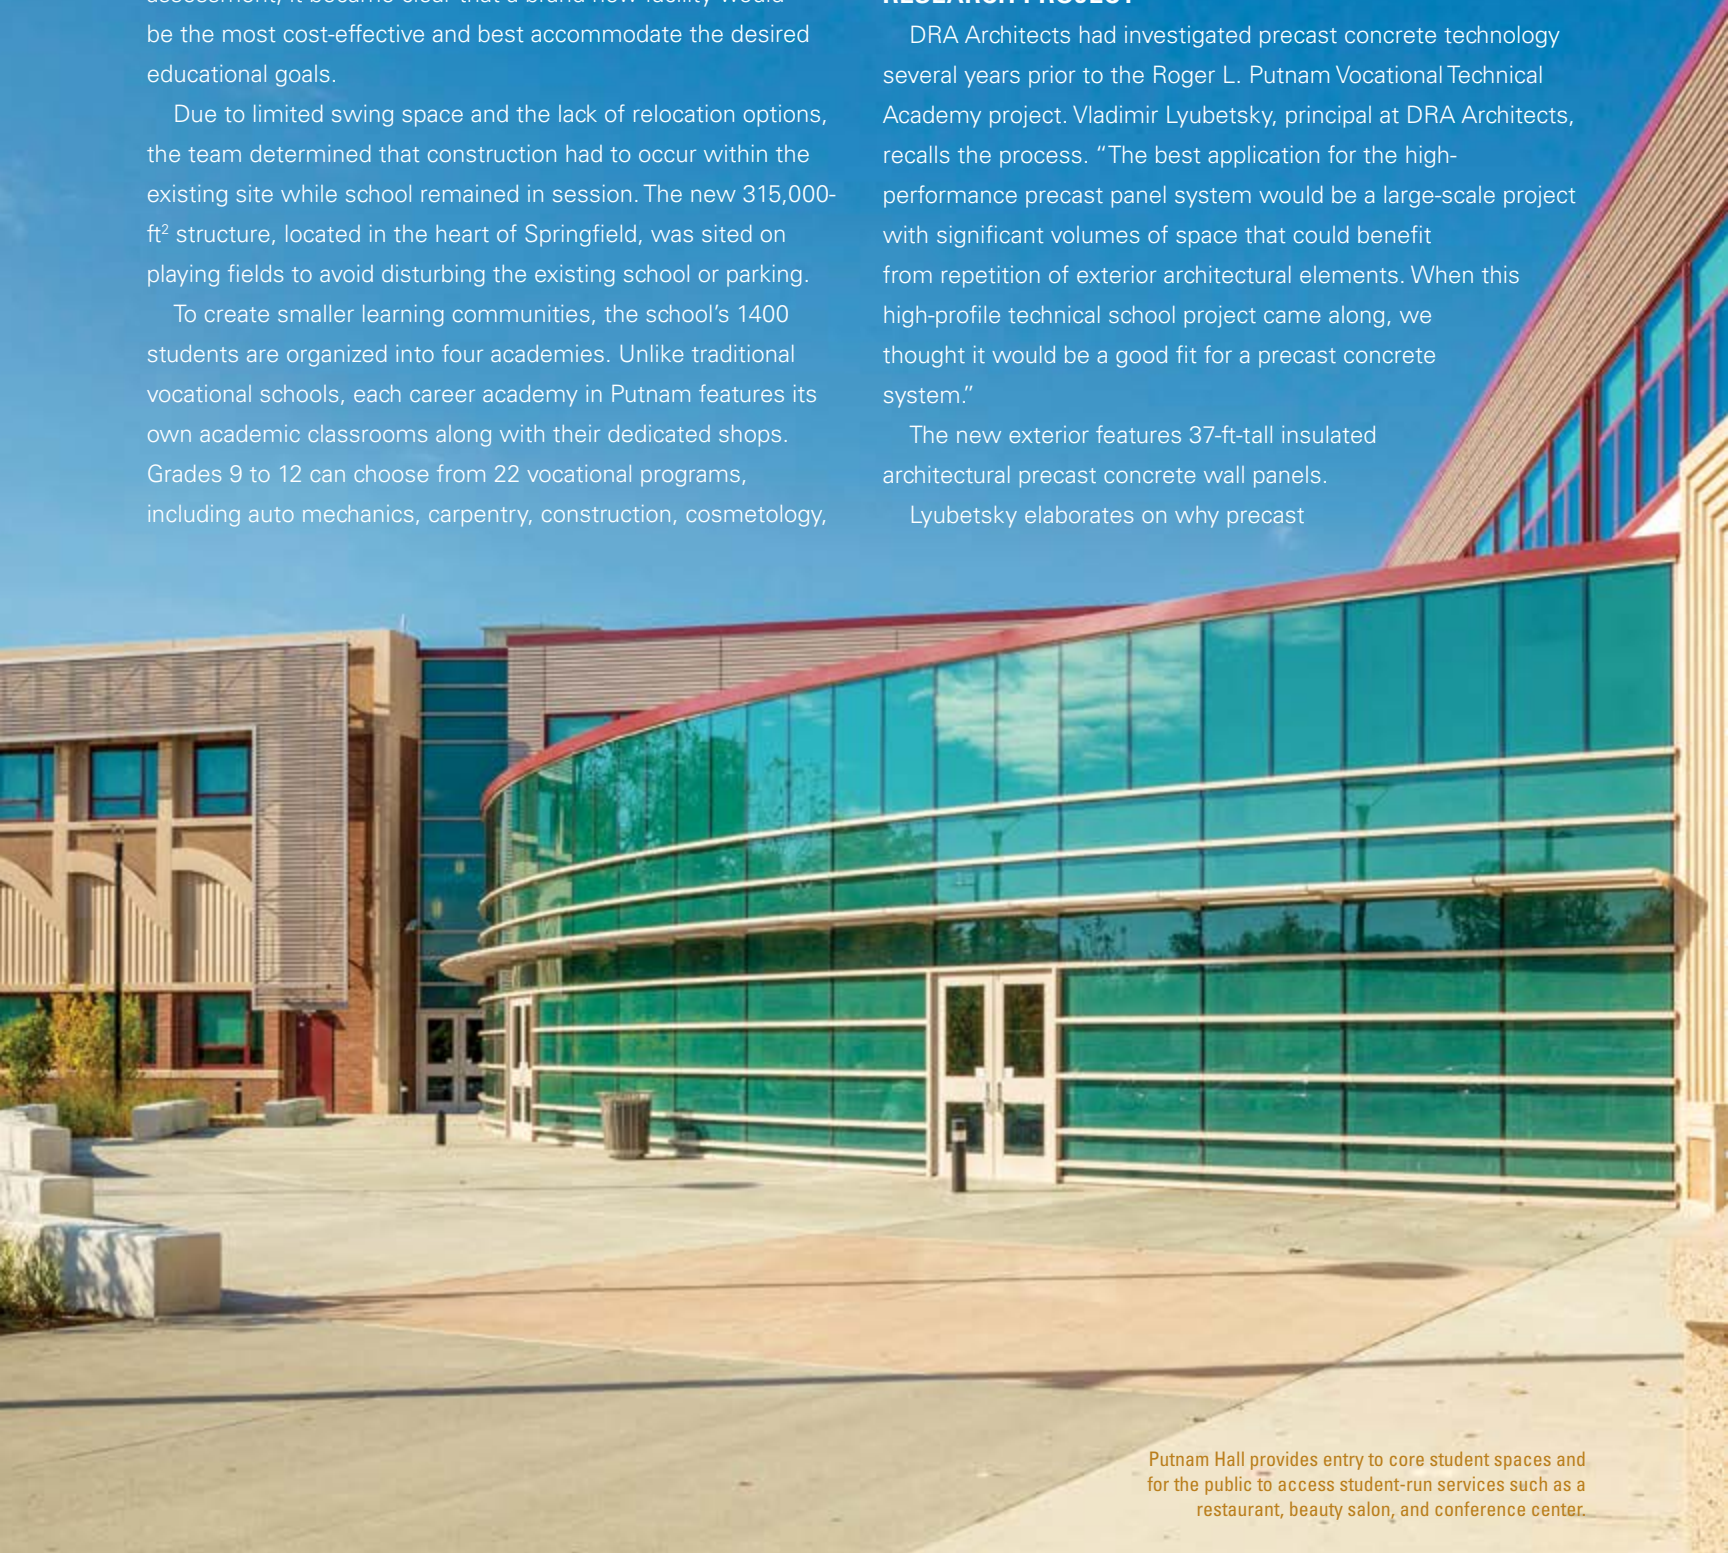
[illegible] be the most cost-effective and best accommodate the desired educational goals.

Due to limited swing space and the lack of relocation options, the team determined that construction had to occur within the existing site while school remained in session. The new 315,000-ft$^2$ structure, located in the heart of Springfield, was sited on playing fields to avoid disturbing the existing school or parking.

To create smaller learning communities, the school's 1400 students are organized into four academies. Unlike traditional vocational schools, each career academy in Putnam features its own academic classrooms along with their dedicated shops. Grades 9 to 12 can choose from 22 vocational programs, including auto mechanics, carpentry, construction, cosmetology,

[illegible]

DRA Architects had investigated precast concrete technology several years prior to the Roger L. Putnam Vocational Technical Academy project. Vladimir Lyubetsky, principal at DRA Architects, recalls the process. "The best application for the high-performance precast panel system would be a large-scale project with significant volumes of space that could benefit from repetition of exterior architectural elements. When this high-profile technical school project came along, we thought it would be a good fit for a precast concrete system."

The new exterior features 37-ft-tall insulated architectural precast concrete wall panels.

Lyubetsky elaborates on why precast

Putnam Hall provides entry to core student spaces and for the public to access student-run services such as a restaurant, beauty salon, and conference center.